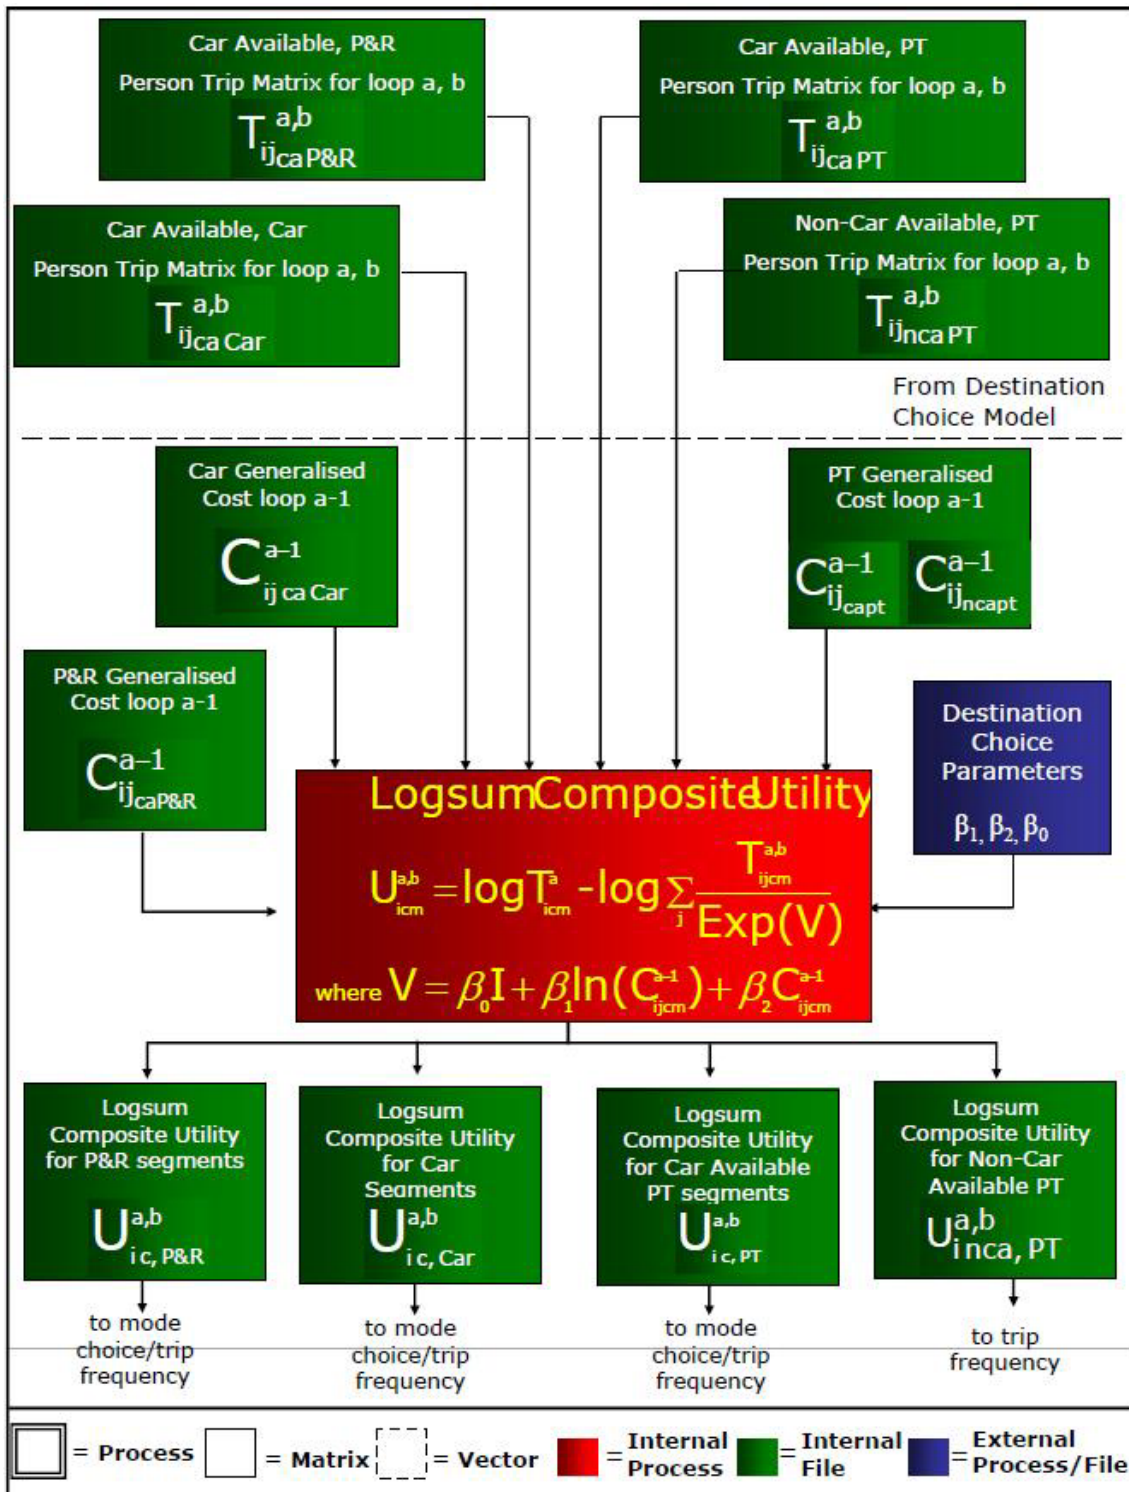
Car Available, P&R
Person Trip Matrix for loop a, b
$T^{a,b}_{ij ca P\&R}$

Car Available, PT
Person Trip Matrix for loop a, b
$T^{a,b}_{ij ca PT}$

Car Available, Car
Person Trip Matrix for loop a, b
$T^{a,b}_{ij ca Car}$

Non-Car Available, PT
Person Trip Matrix for loop a, b
$T^{a,b}_{ij nca PT}$

From Destination Choice Model

Car Generalised Cost loop a-1
$C^{a-1}_{ij ca Car}$

PT Generalised Cost loop a-1
$C^{a-1}_{ij_{capt}}$ $C^{a-1}_{ij_{ncapt}}$

P&R Generalised Cost loop a-1
$C^{a-1}_{ij_{caP\&R}}$

Destination Choice Parameters
$\beta_1, \beta_2, \beta_0$

LogsumCompositeUtility
$U^{a,b}_{icm} = \log T^{a}_{icm} - \log \sum_j \frac{T^{a,b}_{ijcm}}{Exp(V)}$
where $V = \beta_0 I + \beta_1 \ln(C^{a-1}_{ijcm}) + \beta_2 C^{a-1}_{ijcm}$

Logsum Composite Utility for P&R segments
$U^{a,b}_{i c, P\&R}$
to mode choice/trip frequency

Logsum Composite Utility for Car Segments
$U^{a,b}_{i c, Car}$
to mode choice/trip frequency

Logsum Composite Utility for Car Available PT segments
$U^{a,b}_{i c, PT}$
to mode choice/trip frequency

Logsum Composite Utility for Non-Car Available PT
$U^{a,b}_{i nca, PT}$
to trip frequency

= Process = Matrix = Vector = Internal Process = Internal File = External Process/File